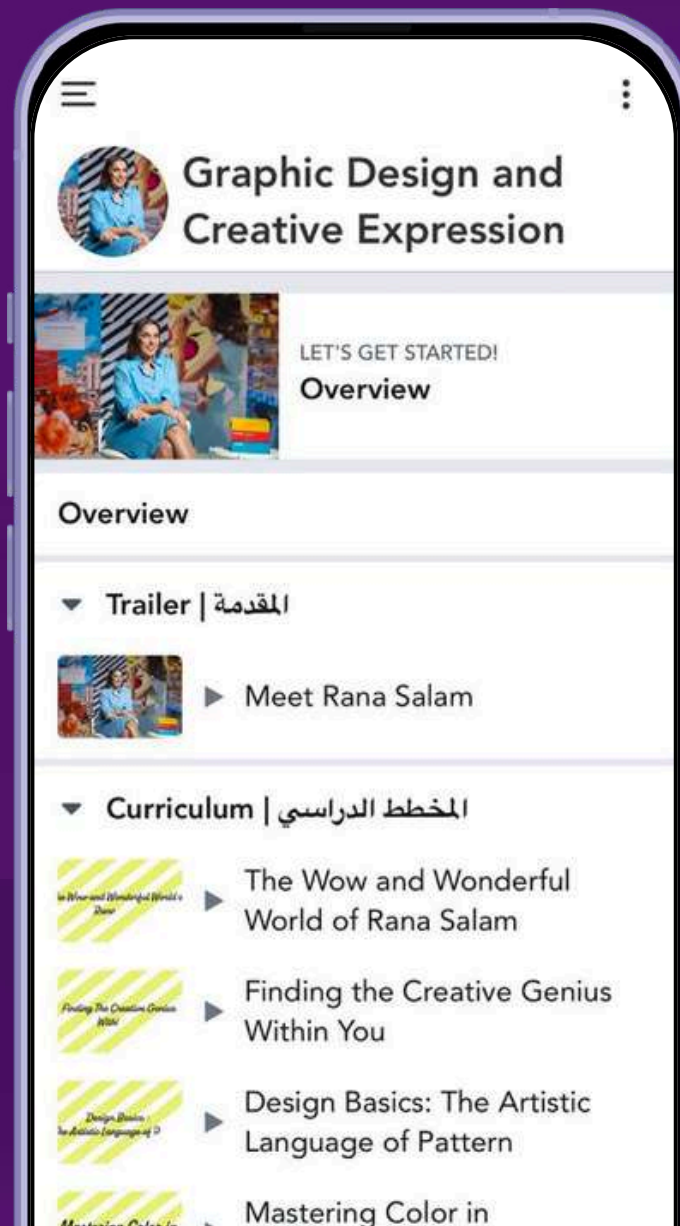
Graphic Design and Creative Expression

LET'S GET STARTED!
Overview

Overview

Trailer | المقدمة

Meet Rana Salam

Curriculum | المخطط الدراسي

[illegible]
The Wow and Wonderful World of Rana Salam

Finding The Creative Genius Within
Finding the Creative Genius Within You

Design Basics: The Artistic Language of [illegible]
Design Basics: The Artistic Language of Pattern

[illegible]
Mastering Color in